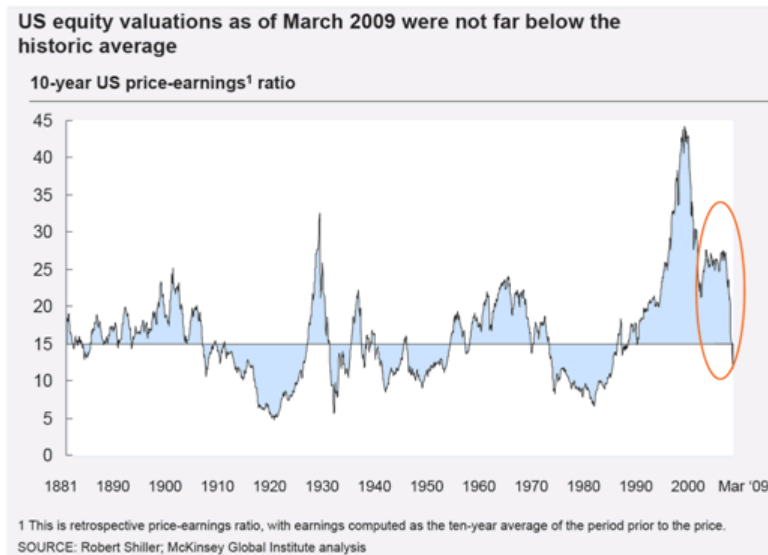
US equity valuations as of March 2009 were not far below the historic average

10-year US price-earnings$^1$ ratio

45
40
35
30
25
20
15
10
5
0

1881 1890 1900 1910 1920 1930 1940 1950 1960 1970 1980 1990 2000 Mar '09

1 This is retrospective price-earnings ratio, with earnings computed as the ten-year average of the period prior to the price.
SOURCE: Robert Shiller; McKinsey Global Institute analysis